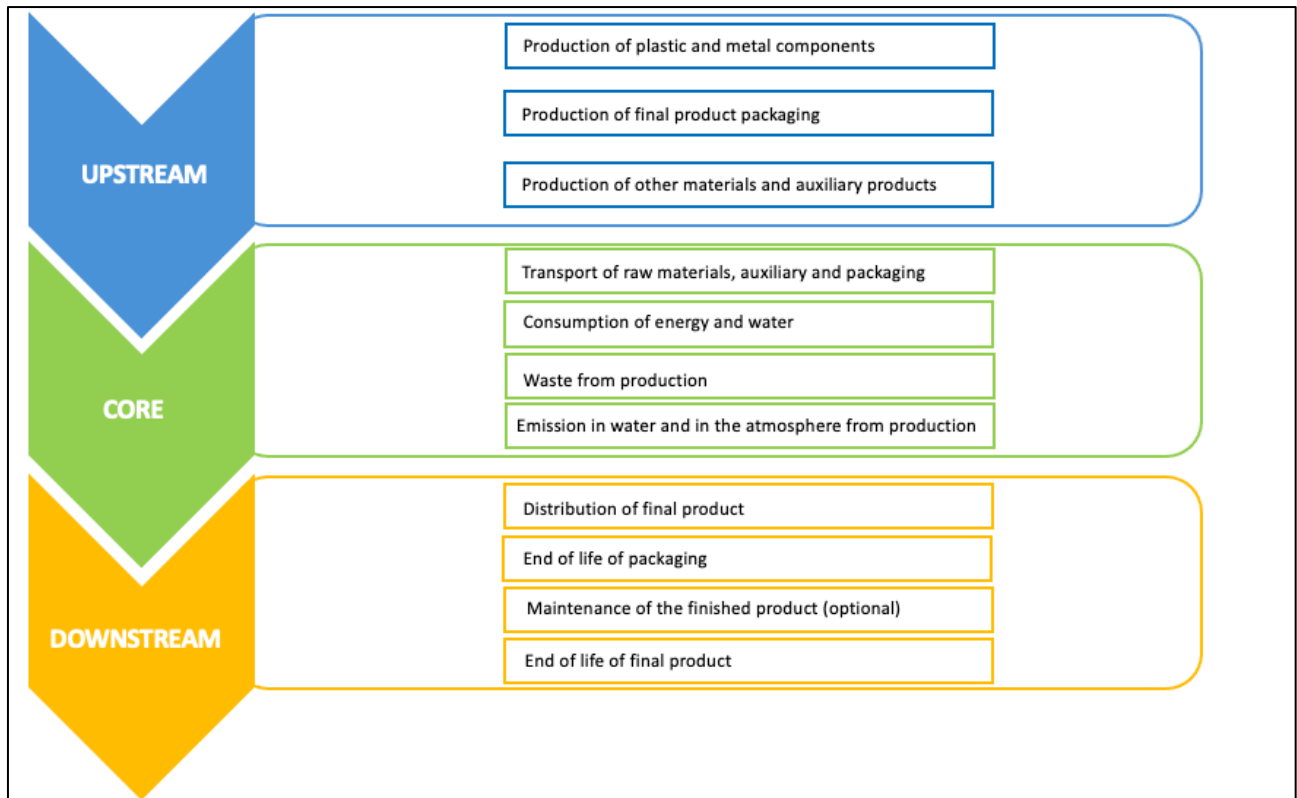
UPSTREAM

Production of plastic and metal components

Production of final product packaging

Production of other materials and auxiliary products

CORE

Transport of raw materials, auxiliary and packaging

Consumption of energy and water

Waste from production

Emission in water and in the atmosphere from production

DOWNSTREAM

Distribution of final product

End of life of packaging

Maintenance of the finished product (optional)

End of life of final product